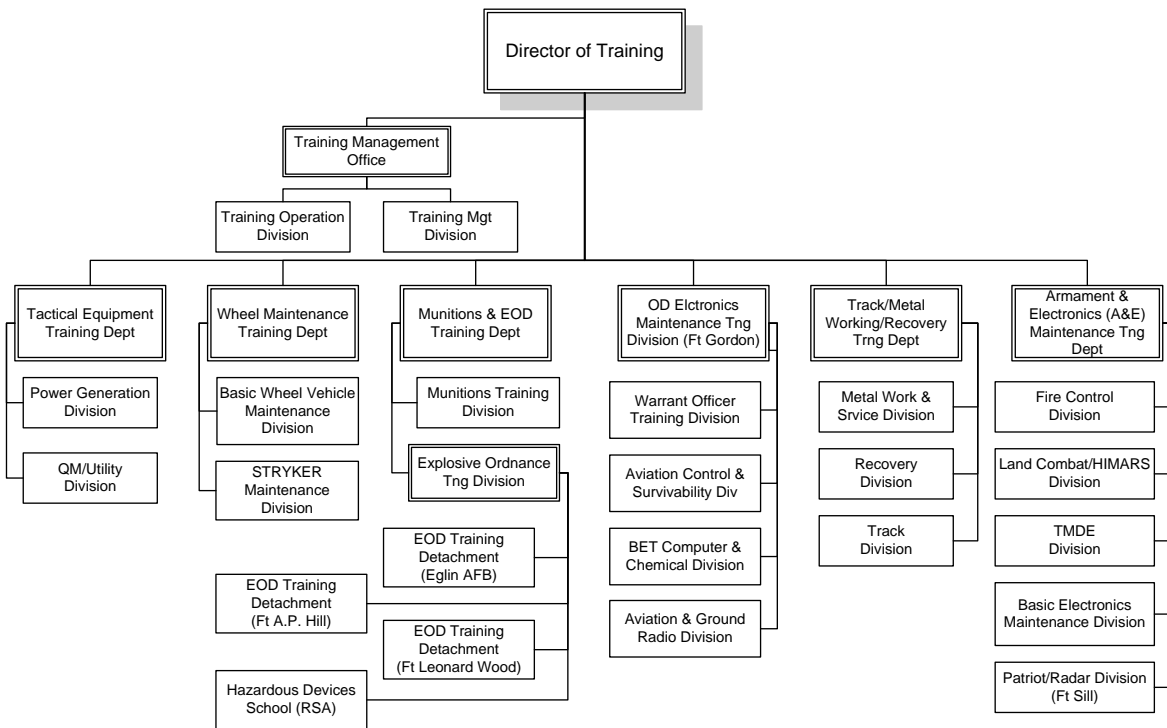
Director of Training

Training Management Office

Training Operation Division

Training Mgt Division

Tactical Equipment Training Dept

Power Generation Division

QM/Utility Division

Wheel Maintenance Training Dept

Basic Wheel Vehicle Maintenance Division

STRYKER Maintenance Division

Munitions & EOD Training Dept

Munitions Training Division

Explosive Ordnance Tng Division

EOD Training Detachment (Eglin AFB)

EOD Training Detachment (Ft A.P. Hill)

EOD Training Detachment (Ft Leonard Wood)

Hazardous Devices School (RSA)

OD Elctronics Maintenance Tng Division (Ft Gordon)

Warrant Officer Training Division

Aviation Control & Survivability Div

BET Computer & Chemical Division

Aviation & Ground Radio Division

Track/Metal Working/Recovery Trng Dept

Metal Work & Srvice Division

Recovery Division

Track Division

Armament & Electronics (A&E) Maintenance Tng Dept

Fire Control Division

Land Combat/HIMARS Division

TMDE Division

Basic Electronics Maintenance Division

Patriot/Radar Division (Ft Sill)